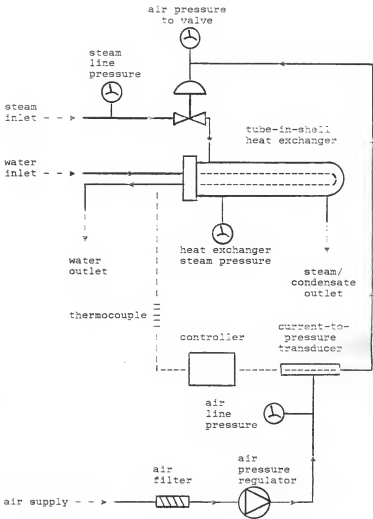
air pressure to valve

steam line pressure

steam inlet

tube-in-shell heat exchanger

water inlet

water outlet

heat exchanger steam pressure

steam/ condensate outlet

thermocouple

controller

current-to-pressure transducer

air line pressure

air filter

air pressure regulator

air supply